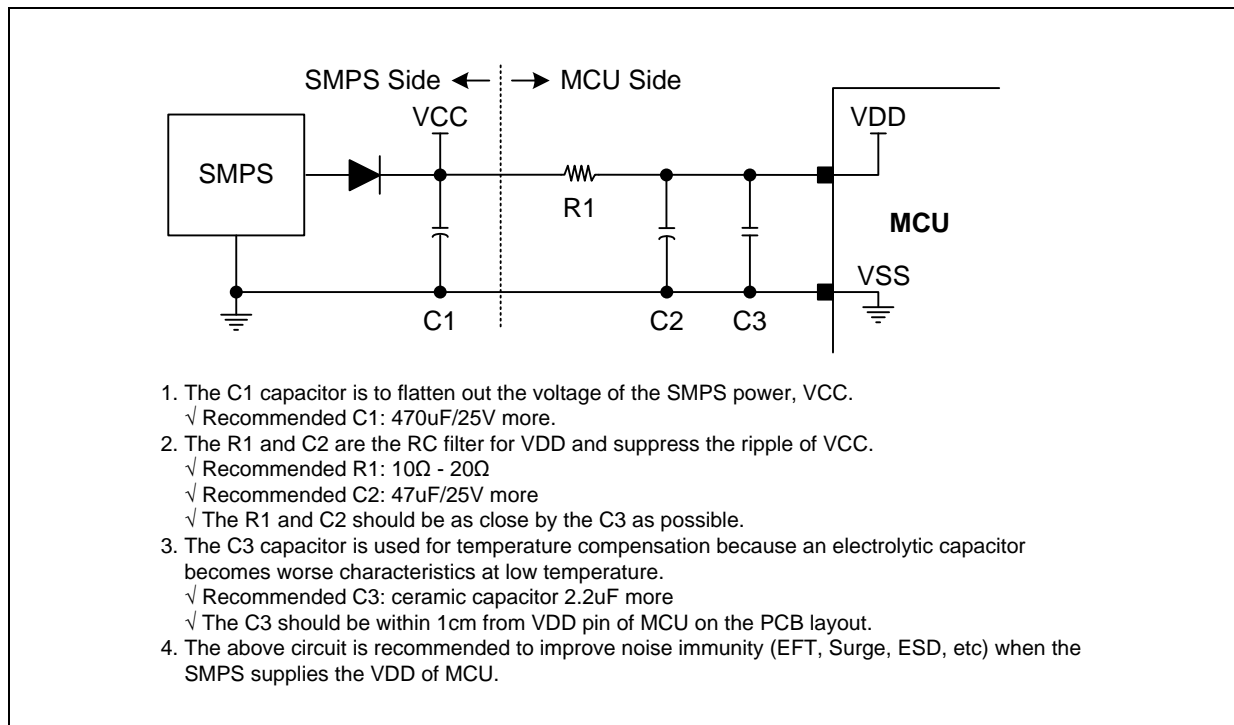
SMPS Side ← → MCU Side

VCC

VDD

SMPS

R1

MCU

VSS

C1

C2

C3

1. The C1 capacitor is to flatten out the voltage of the SMPS power, VCC.
√ Recommended C1: 470uF/25V more.
2. The R1 and C2 are the RC filter for VDD and suppress the ripple of VCC.
√ Recommended R1: 10Ω - 20Ω
√ Recommended C2: 47uF/25V more
√ The R1 and C2 should be as close by the C3 as possible.
3. The C3 capacitor is used for temperature compensation because an electrolytic capacitor becomes worse characteristics at low temperature.
√ Recommended C3: ceramic capacitor 2.2uF more
√ The C3 should be within 1cm from VDD pin of MCU on the PCB layout.
4. The above circuit is recommended to improve noise immunity (EFT, Surge, ESD, etc) when the SMPS supplies the VDD of MCU.